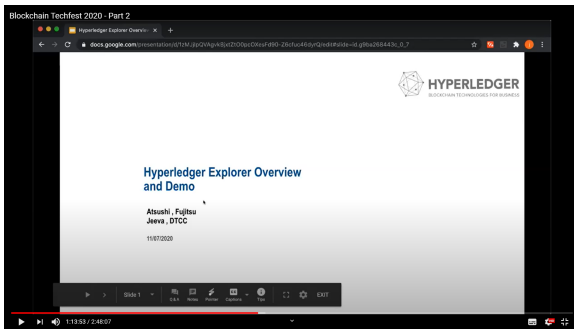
Blockchain Techfest 2020 - Part 2

Hyperledger Explorer Overvie ×

docs.google.com/presentation/d/1zM...JbpQYAgvk8jdZh00pcOIksFd90-Z6cfuc46dyrQ/edit#slide=id.g9ba268443c_0_7

HYPERLEDGER
BLOCKCHAIN TECHNOLOGIES FOR BUSINESS

Hyperledger Explorer Overview and Demo

Atsushi , Fujitsu
Jeeva , DTCC

11/07/2020

Slide 1

Q&A Notes Pointer Captions Tips

EXIT

1:13:53 / 2:48:07